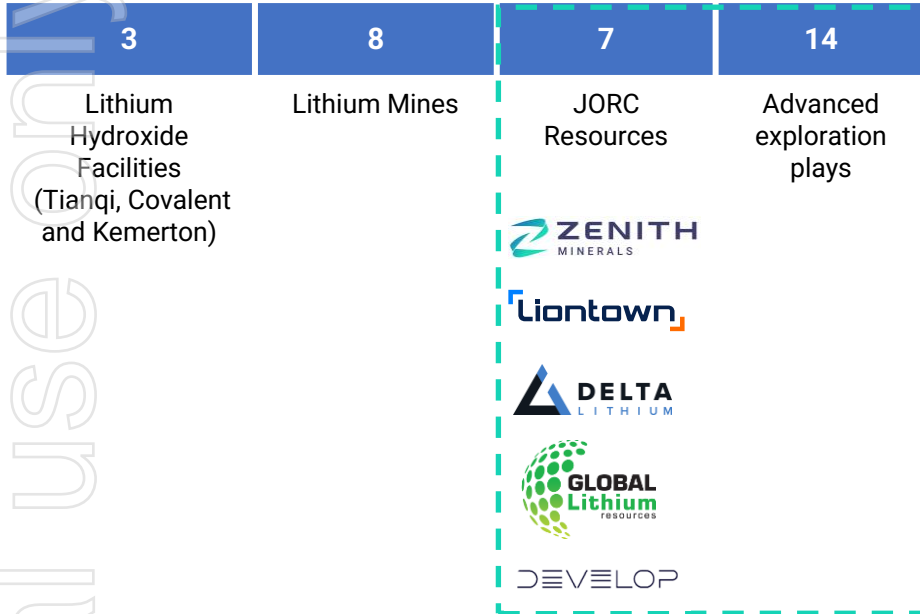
| 3 | 8 | 7 | 14 |
|---|---|---|---|
| Lithium Hydroxide Facilities (Tianqi, Covalent and Kemerton) | Lithium Mines | JORC Resources | Advanced exploration plays |

ZENITH MINERALS

Liontown

DELTA LITHIUM

GLOBAL Lithium resources

DEVELOP

al use only